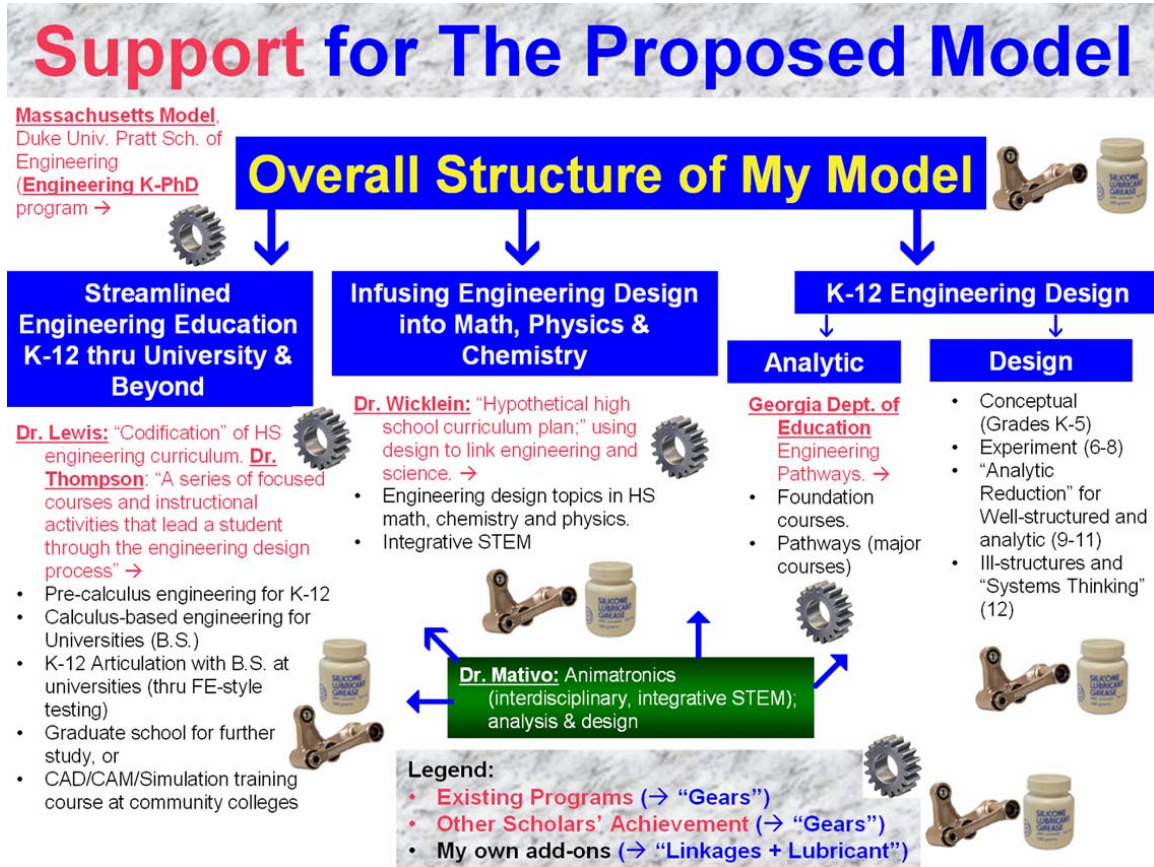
Support for The Proposed Model

Massachusetts Model, Duke Univ. Pratt Sch. of Engineering (Engineering K-PhD program →

Overall Structure of My Model

SILICONE LUBRICANT GREASE

Streamlined Engineering Education K-12 thru University & Beyond

Infusing Engineering Design into Math, Physics & Chemistry

K-12 Engineering Design

Analytic

Design

Dr. Lewis: "Codification" of HS engineering curriculum. Dr. Thompson: "A series of focused courses and instructional activities that lead a student through the engineering design process" →
• Pre-calculus engineering for K-12
• Calculus-based engineering for Universities (B.S.)
• K-12 Articulation with B.S. at universities (thru FE-style testing)
• Graduate school for further study, or
• CAD/CAM/Simulation training course at community colleges

Dr. Wicklein: "Hypothetical high school curriculum plan;" using design to link engineering and science. →
• Engineering design topics in HS math, chemistry and physics.
• Integrative STEM

Georgia Dept. of Education Engineering Pathways. →
• Foundation courses.
• Pathways (major courses)

• Conceptual (Grades K-5)
• Experiment (6-8)
• "Analytic Reduction" for Well-structured and analytic (9-11)
• Ill-structures and "Systems Thinking" (12)

Dr. Mativo: Animatronics (interdisciplinary, integrative STEM); analysis & design

Legend:
• Existing Programs (→ "Gears")
• Other Scholars' Achievement (→ "Gears")
• My own add-ons (→ "Linkages + Lubricant")